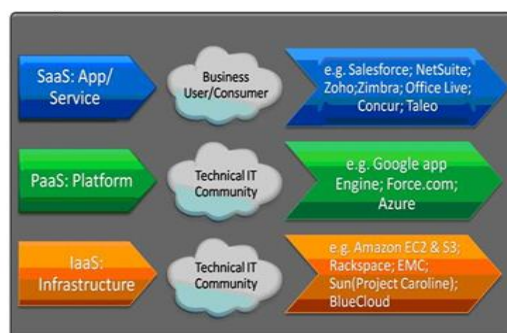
SaaS: App/ Service

Business User/Consumer

e.g. Salesforce; NetSuite; Zoho;Zimbra; Office Live; Concur; Taleo

PaaS: Platform

Technical IT Community

e.g. Google app Engine; Force.com; Azure

IaaS: Infrastructure

Technical IT Community

e.g. Amazon EC2 & S3; Rackspace; EMC; Sun(Project Caroline); BlueCloud